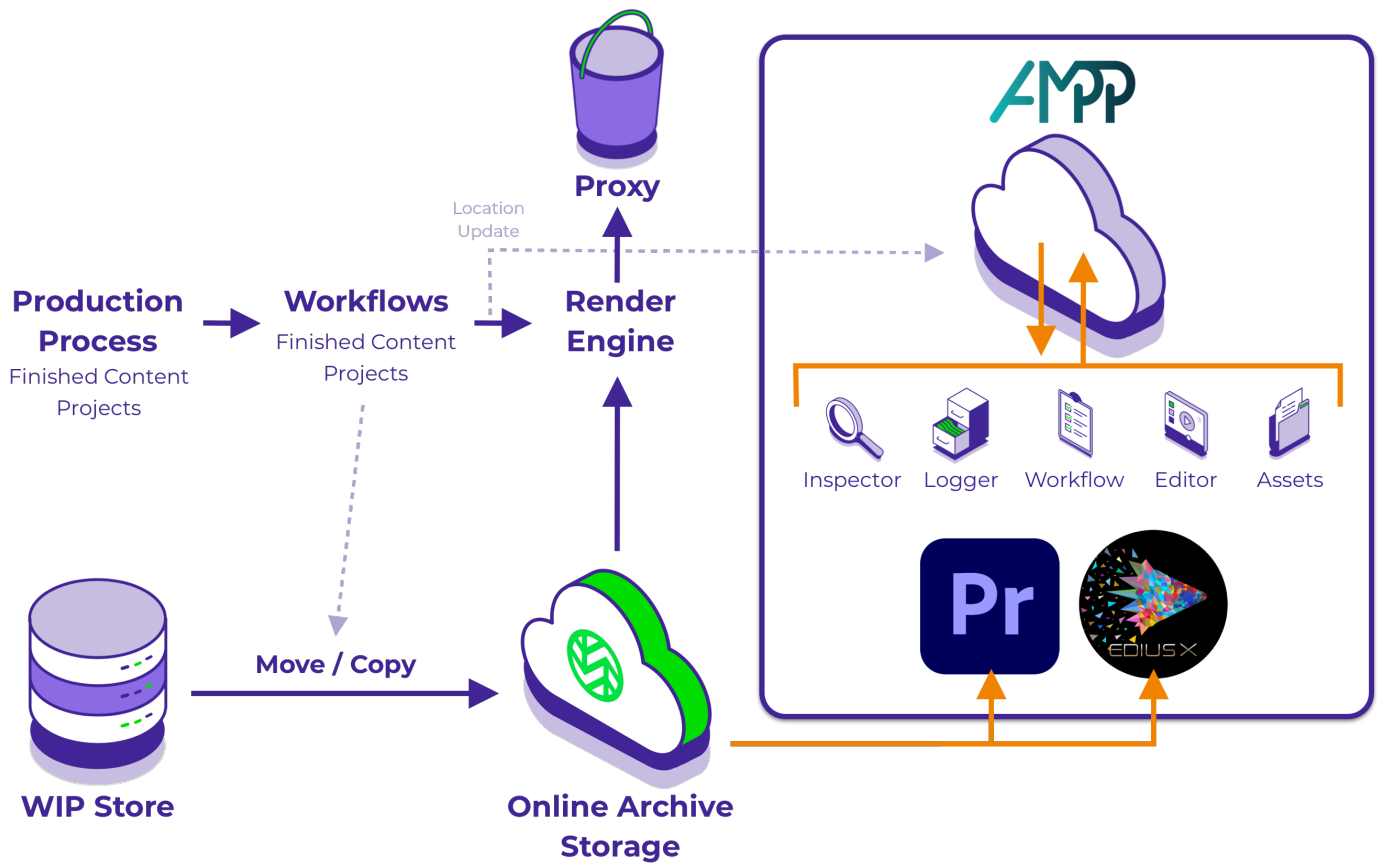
Proxy

AMPP

Location Update

Production Process
Finished Content Projects

Workflows
Finished Content Projects

Render Engine

Inspector

Logger

Workflow

Editor

Assets

Pr

EDIUS X

WIP Store

Move / Copy

Online Archive Storage